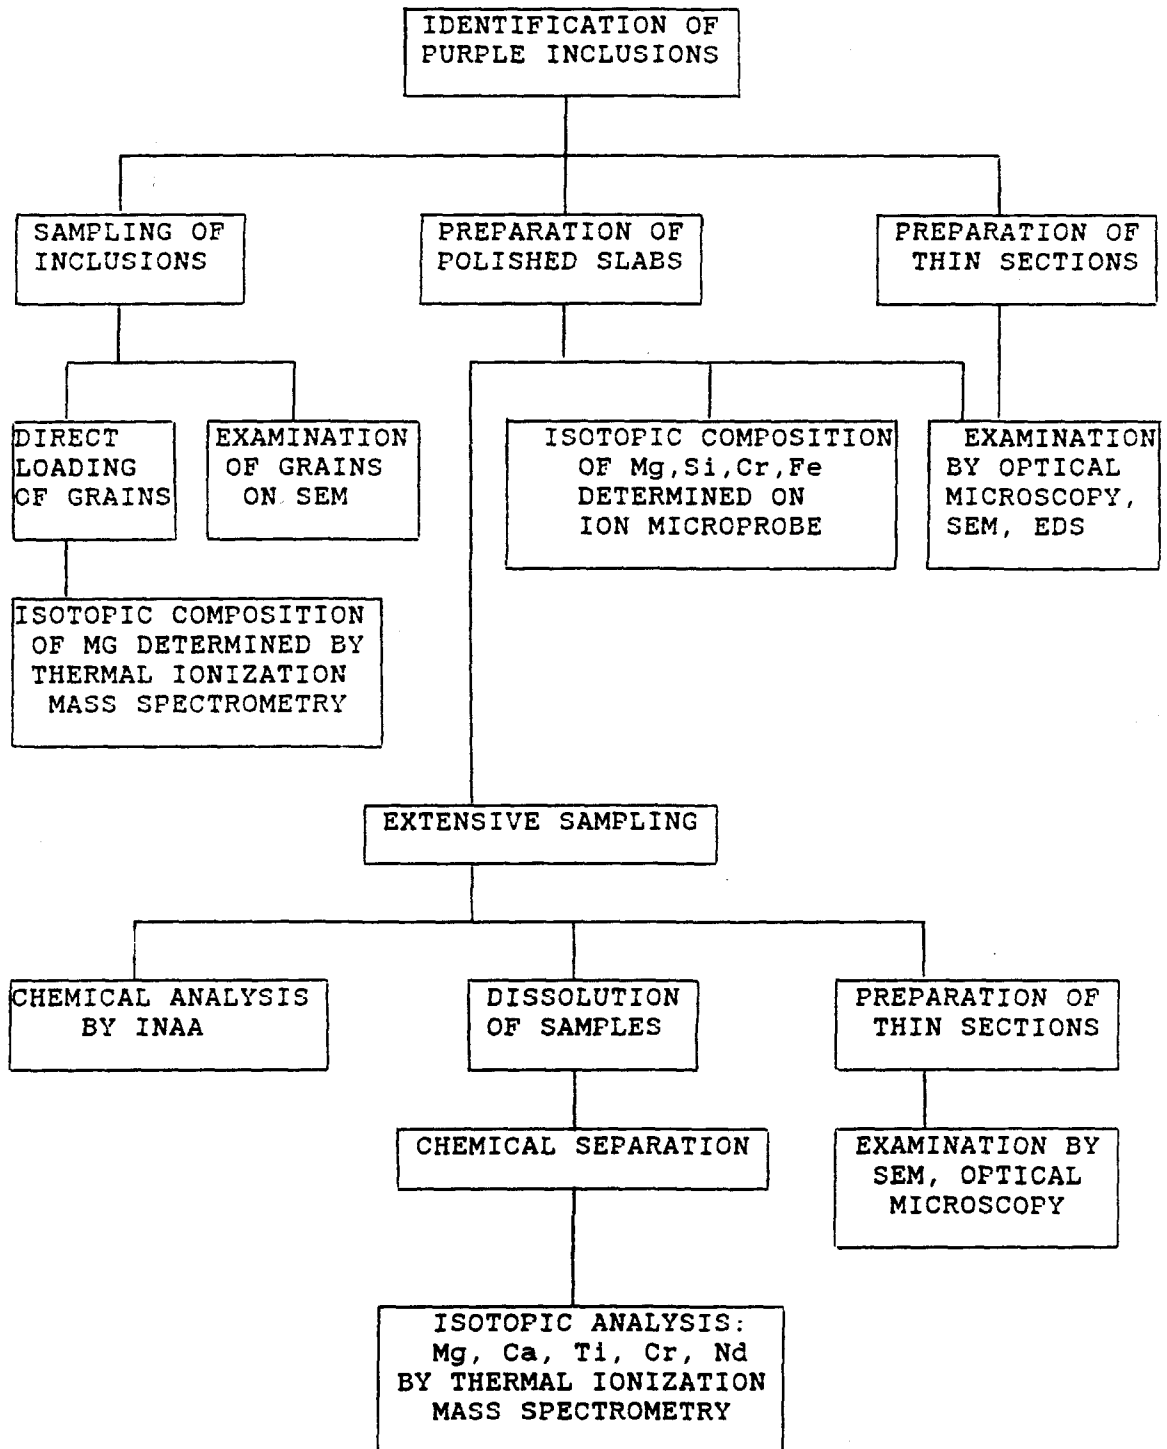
IDENTIFICATION OF PURPLE INCLUSIONS

SAMPLING OF INCLUSIONS

PREPARATION OF POLISHED SLABS

PREPARATION OF THIN SECTIONS

DIRECT LOADING OF GRAINS

EXAMINATION OF GRAINS ON SEM

ISOTOPIC COMPOSITION OF Mg,Si,Cr,Fe DETERMINED ON ION MICROPROBE

EXAMINATION BY OPTICAL MICROSCOPY, SEM, EDS

ISOTOPIC COMPOSITION OF MG DETERMINED BY THERMAL IONIZATION MASS SPECTROMETRY

EXTENSIVE SAMPLING

CHEMICAL ANALYSIS BY INAA

DISSOLUTION OF SAMPLES

PREPARATION OF THIN SECTIONS

CHEMICAL SEPARATION

EXAMINATION BY SEM, OPTICAL MICROSCOPY

ISOTOPIC ANALYSIS: Mg, Ca, Ti, Cr, Nd BY THERMAL IONIZATION MASS SPECTROMETRY